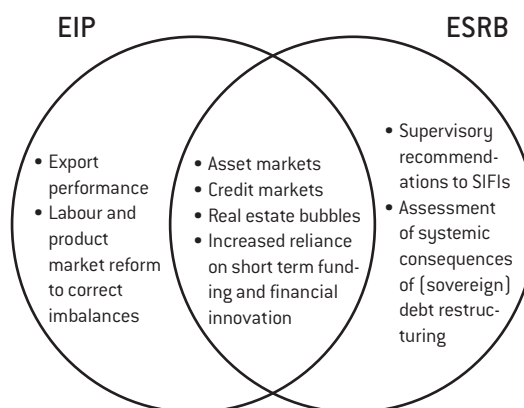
EIP

ESRB

• Export performance
• Labour and product market reform to correct imbalances

• Asset markets
• Credit markets
• Real estate bubbles
• Increased reliance on short term funding and financial innovation

• Supervisory recommendations to SIFIs
• Assessment of systemic consequences of (sovereign) debt restructuring